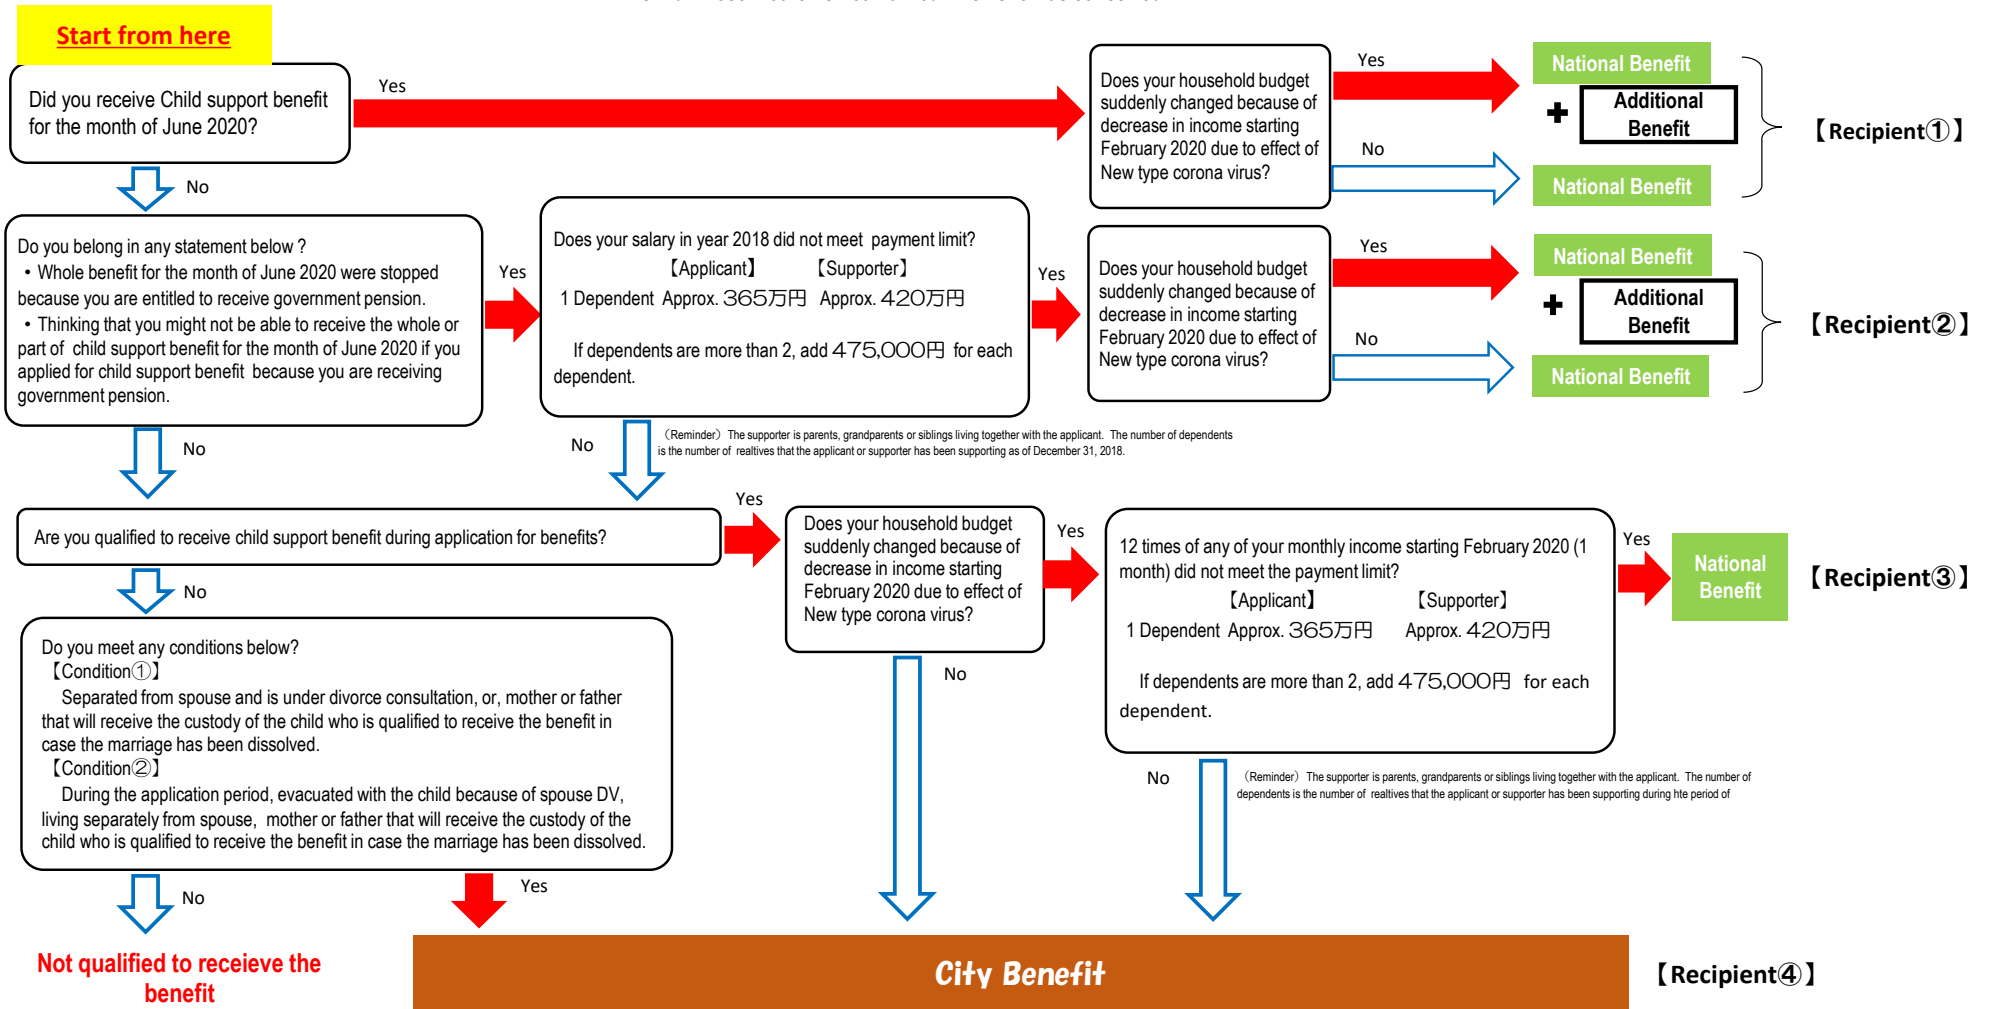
Start from here

Did you receive Child support benefit for the month of June 2020?

Yes

Does your household budget suddenly changed because of decrease in income starting February 2020 due to effect of New type corona virus?

Yes

National Benefit

✚ Additional Benefit

No

National Benefit

【Recipient①】

No

Do you belong in any statement below ?
• Whole benefit for the month of June 2020 were stopped because you are entitled to receive government pension.
• Thinking that you might not be able to receive the whole or part of child support benefit for the month of June 2020 if you applied for child support benefit because you are receiving government pension.

Yes

Does your salary in year 2018 did not meet payment limit?
【Applicant】 【Supporter】
1 Dependent Approx. 365万円 Approx. 420万円

If dependents are more than 2, add 475,000円 for each dependent.

Yes

Does your household budget suddenly changed because of decrease in income starting February 2020 due to effect of New type corona virus?

Yes

National Benefit

✚ Additional Benefit

No

National Benefit

【Recipient②】

No

No

（Reminder） The supporter is parents, grandparents or siblings living together with the applicant. The number of dependents is the number of realtives that the applicant or supporter has been supporting as of December 31, 2018.

Yes

Are you qualified to receive child support benefit during application for benefits?

Does your household budget suddenly changed because of decrease in income starting February 2020 due to effect of New type corona virus?

Yes

12 times of any of your monthly income starting February 2020 (1 month) did not meet the payment limit?
【Applicant】 【Supporter】
1 Dependent Approx. 365万円 Approx. 420万円

If dependents are more than 2, add 475,000円 for each dependent.

Yes

National Benefit

【Recipient③】

No

No

No

（Reminder） The supporter is parents, grandparents or siblings living together with the applicant. The number of dependents is the number of realtives that the applicant or supporter has been supporting during hte period of

Do you meet any conditions below?
【Condition①】
Separated from spouse and is under divorce consultation, or, mother or father that will receive the custody of the child who is qualified to receive the benefit in case the marriage has been dissolved.
【Condition②】
During the application period, evacuated with the child because of spouse DV, living separately from spouse, mother or father that will receive the custody of the child who is qualified to receive the benefit in case the marriage has been dissolved.

No

Yes

Not qualified to receieve the benefit

City Benefit

【Recipient④】